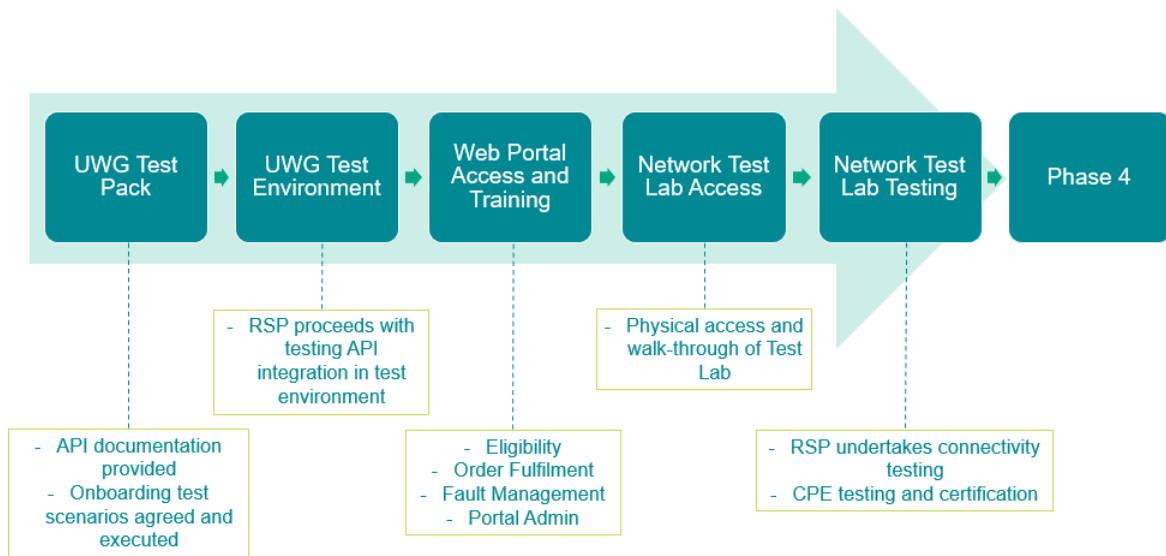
UWG Test Pack

UWG Test Environment

Web Portal Access and Training

Network Test Lab Access

Network Test Lab Testing

Phase 4

- RSP proceeds with testing API integration in test environment

- Physical access and walk-through of Test Lab

- API documentation provided
- Onboarding test scenarios agreed and executed

- Eligibility
- Order Fulfilment
- Fault Management
- Portal Admin

- RSP undertakes connectivity testing
- CPE testing and certification